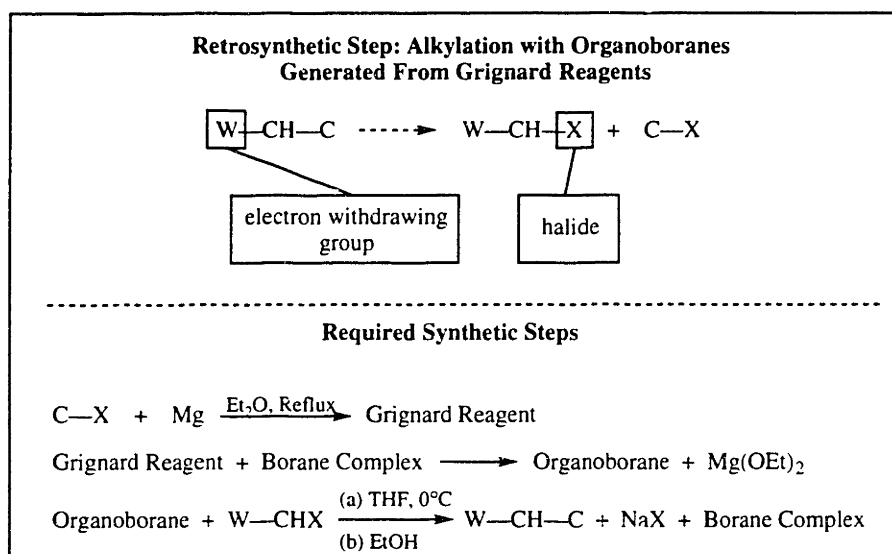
Retrosynthetic Step: Alkylation with Organoboranes Generated From Grignard Reagents

W—CH—C ----→ W—CH—X + C—X

electron withdrawing group

halide

Required Synthetic Steps

C—X + Mg $\xrightarrow{Et_2O,\ Reflux}$ Grignard Reagent

Grignard Reagent + Borane Complex ⟶ Organoborane + $Mg(OEt)_2$

Organoborane + W—CHX $\xrightarrow[(b)\ EtOH]{(a)\ THF,\ 0°C}$ W—CH—C + NaX + Borane Complex